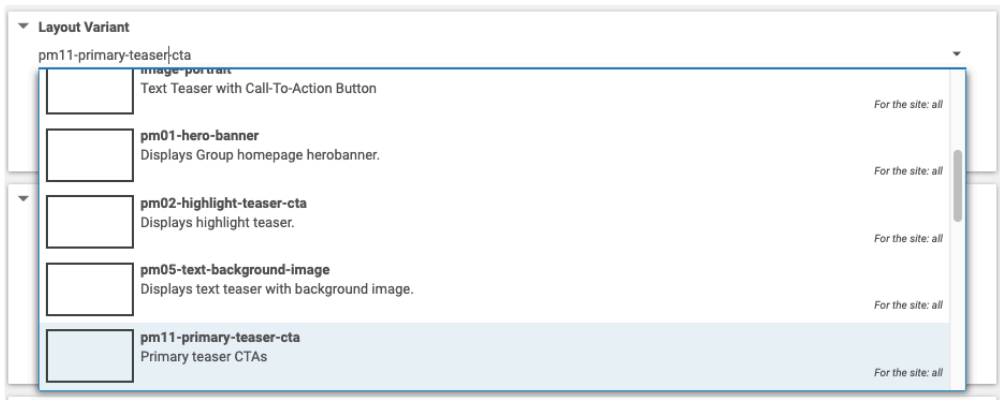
Layout Variant

pm11-primary-teaser-cta

image-portrait
Text Teaser with Call-To-Action Button
For the site: all

pm01-hero-banner
Displays Group homepage herobanner.
For the site: all

pm02-highlight-teaser-cta
Displays highlight teaser.
For the site: all

pm05-text-background-image
Displays text teaser with background image.
For the site: all

pm11-primary-teaser-cta
Primary teaser CTAs
For the site: all